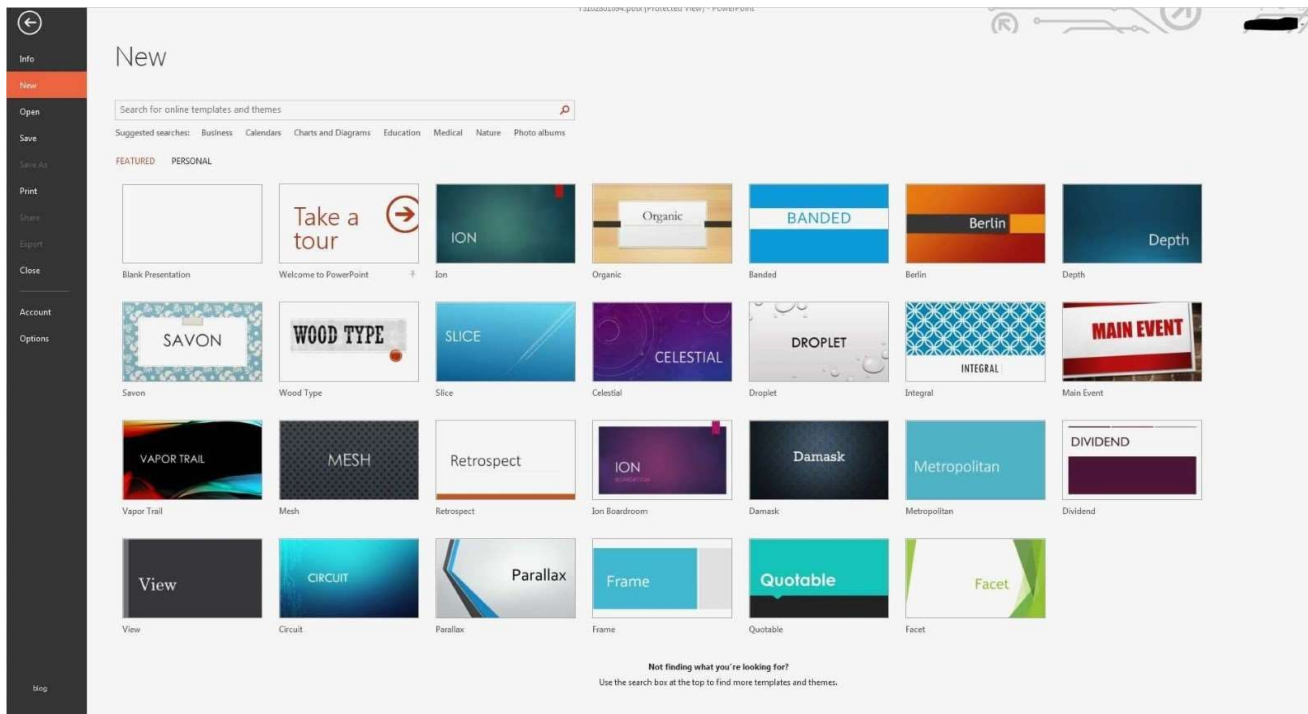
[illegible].pptx [Protected View] - PowerPoint

Info
New
Open
Save
Save As
Print
Share
Export
Close
Account
Options
blog

New

Search for online templates and themes

Suggested searches: Business Calendars Charts and Diagrams Education Medical Nature Photo albums

FEATURED PERSONAL

Blank Presentation

Take a tour
Welcome to PowerPoint

ION
Ion

Organic
Organic

BANDED
Banded

Berlin
Berlin

Depth
Depth

SAVON
Savon

WOOD TYPE
Wood Type

SLICE
Slice

CELESTIAL
Celestial

DROPLET
Droplet

INTEGRAL
Integral

MAIN EVENT
Main Event

VAPOR TRAIL
Vapor Trail

MESH
Mesh

Retrospect
Retrospect

ION
Ion Boardroom

Damask
Damask

Metropolitan
Metropolitan

DIVIDEND
Dividend

View
View

CIRCUIT
Circuit

Parallax
Parallax

Frame
Frame

Quotable
Quotable

Facet
Facet

Not finding what you're looking for?
Use the search box at the top to find more templates and themes.